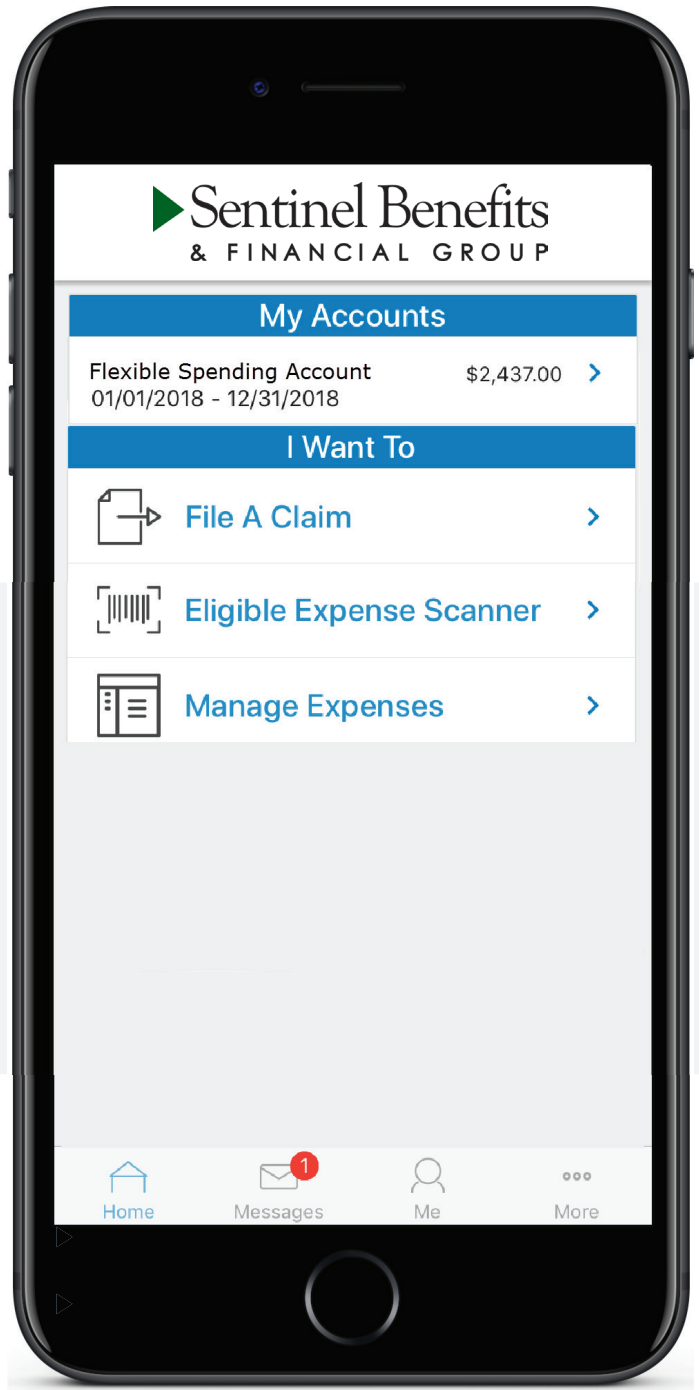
Sentinel Benefits
& FINANCIAL GROUP

My Accounts

Flexible Spending Account
01/01/2018 - 12/31/2018
$2,437.00

I Want To

File A Claim

Eligible Expense Scanner

Manage Expenses

Home
1
Messages
Me
More